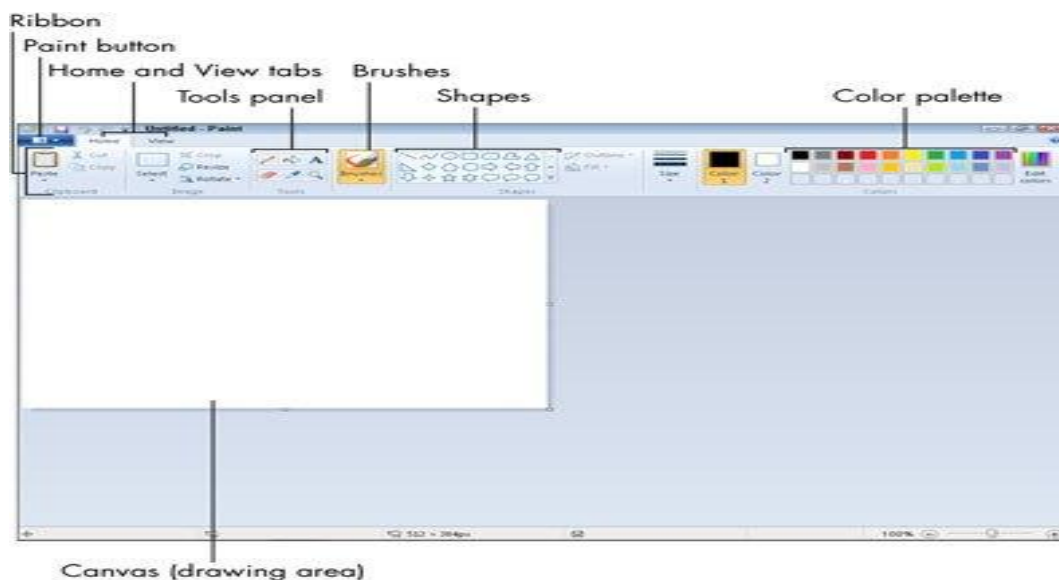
Ribbon
Paint button
Home and View tabs
Brushes
Tools panel
Shapes
Color palette

Untitled - Paint
Home
View
Paste
Cut
Copy
Clipboard
Select
Crop
Resize
Rotate
Image
Tools
Brushes
Outline
Fill
Shapes
Size
Color 1
Color 2
Colors
Edit colors

100%

Canvas (drawing area)